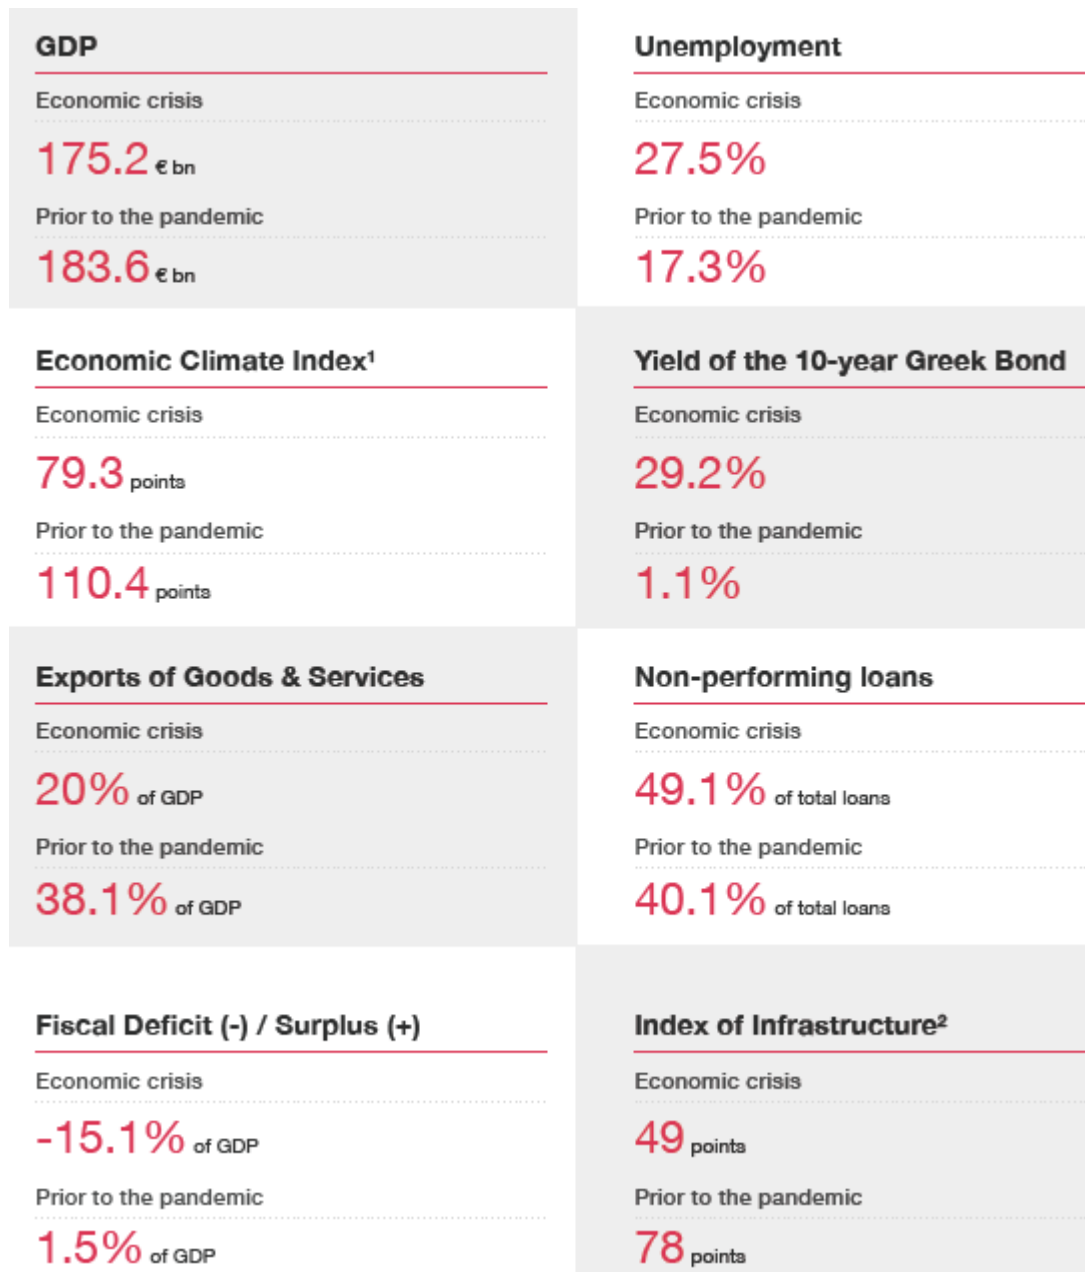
GDP

Economic crisis

175.2 € bn

Prior to the pandemic

183.6 € bn

Unemployment

Economic crisis

27.5%

Prior to the pandemic

17.3%

Economic Climate Index¹

Economic crisis

79.3 points

Prior to the pandemic

110.4 points

Yield of the 10-year Greek Bond

Economic crisis

29.2%

Prior to the pandemic

1.1%

Exports of Goods & Services

Economic crisis

20% of GDP

Prior to the pandemic

38.1% of GDP

Non-performing loans

Economic crisis

49.1% of total loans

Prior to the pandemic

40.1% of total loans

Fiscal Deficit (-) / Surplus (+)

Economic crisis

-15.1% of GDP

Prior to the pandemic

1.5% of GDP

Index of Infrastructure²

Economic crisis

49 points

Prior to the pandemic

78 points